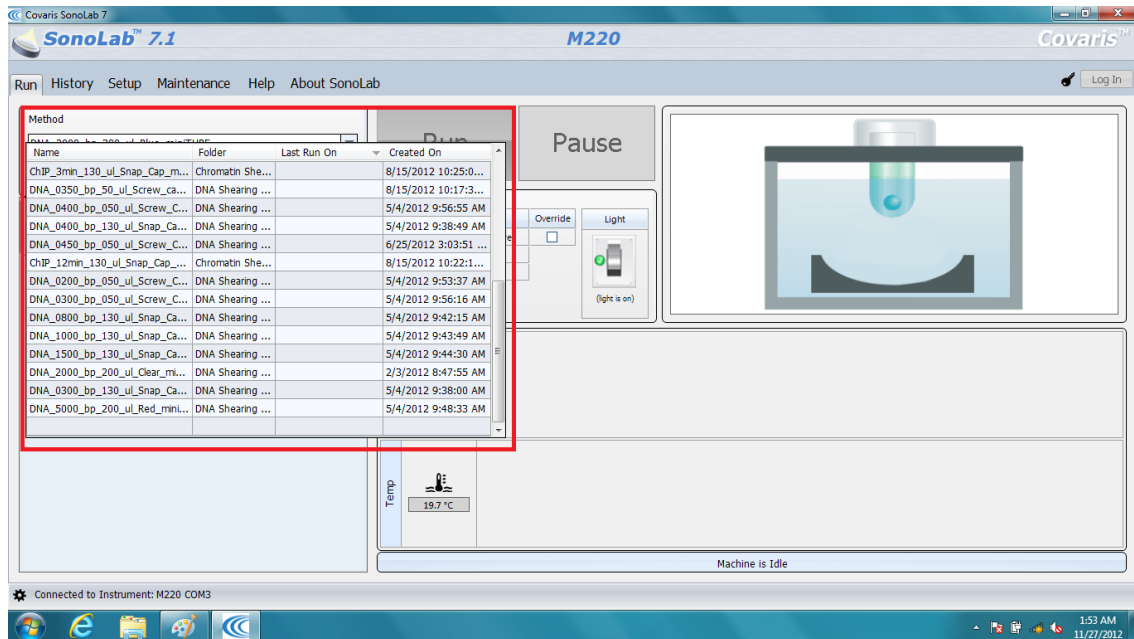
Covaris SonoLab 7

SonoLab™ 7.1

M220

Covaris™

Run History Setup Maintenance Help About SonoLab

Log In

Method

DNA_2000_bp_200_ul_Blue_miniTUBE

| Name | Folder | Last Run On | Created On |
|---|---|---|---|
| ChIP_3min_130_ul_Snap_Cap_m... | Chromatin She... | | 8/15/2012 10:25:0... |
| DNA_0350_bp_50_ul_Screw_ca... | DNA Shearing ... | | 8/15/2012 10:17:3... |
| DNA_0400_bp_050_ul_Screw_C... | DNA Shearing ... | | 5/4/2012 9:56:55 AM |
| DNA_0400_bp_130_ul_Snap_Ca... | DNA Shearing ... | | 5/4/2012 9:38:49 AM |
| DNA_0450_bp_050_ul_Screw_C... | DNA Shearing ... | | 6/25/2012 3:03:51 ... |
| ChIP_12min_130_ul_Snap_Cap_... | Chromatin She... | | 8/15/2012 10:22:1... |
| DNA_0200_bp_050_ul_Screw_C... | DNA Shearing ... | | 5/4/2012 9:53:37 AM |
| DNA_0300_bp_050_ul_Screw_C... | DNA Shearing ... | | 5/4/2012 9:56:16 AM |
| DNA_0800_bp_130_ul_Snap_Ca... | DNA Shearing ... | | 5/4/2012 9:42:15 AM |
| DNA_1000_bp_130_ul_Snap_Ca... | DNA Shearing ... | | 5/4/2012 9:43:49 AM |
| DNA_1500_bp_130_ul_Snap_Ca... | DNA Shearing ... | | 5/4/2012 9:44:30 AM |
| DNA_2000_bp_200_ul_Clear_mi... | DNA Shearing ... | | 2/3/2012 8:47:55 AM |
| DNA_0300_bp_130_ul_Snap_Ca... | DNA Shearing ... | | 5/4/2012 9:38:00 AM |
| DNA_5000_bp_200_ul_Red_mini... | DNA Shearing ... | | 5/4/2012 9:48:33 AM |

Run

Pause

Override

Light

(light is on)

Temp

19.7 °C

Machine is Idle

Connected to Instrument: M220 COM3

1:53 AM
11/27/2012